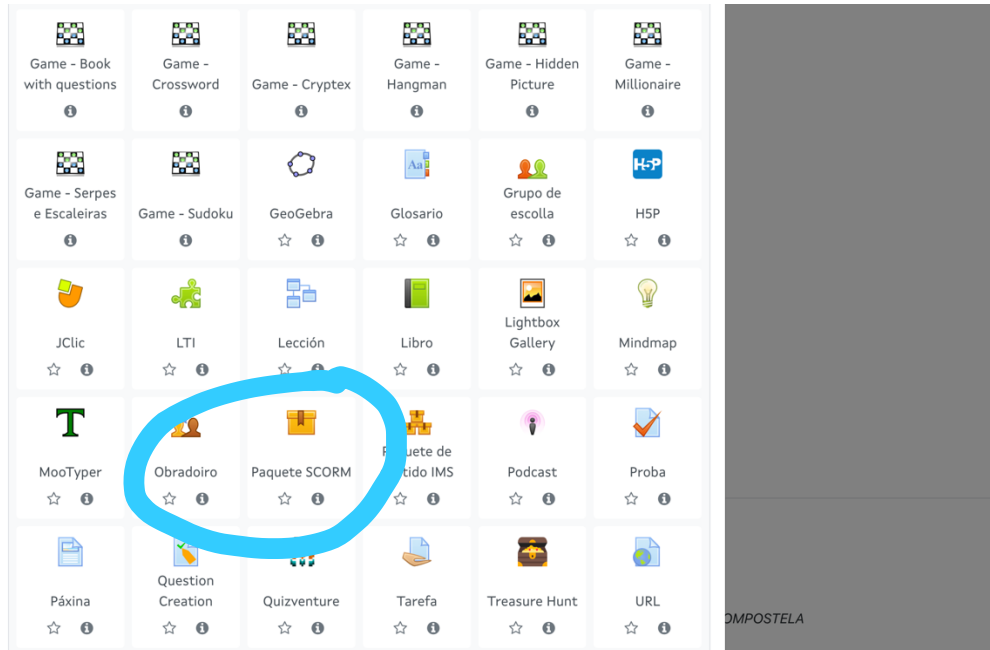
Game - Book with questions

Game - Crossword

Game - Cryptex

Game - Hangman

Game - Hidden Picture

Game - Millionaire

Game - Serpes e Escaleiras

Game - Sudoku

GeoGebra

Glosario

Grupo de escolla

H5P

JClic

LTI

Lección

Libro

Lightbox Gallery

Mindmap

MooTyper

Obradoiro

Paquete SCORM

P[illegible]uete de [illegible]tido IMS

Podcast

Proba

Páxina

Question Creation

Quizventure

Tarefa

Treasure Hunt

URL

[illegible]OMPOSTELA